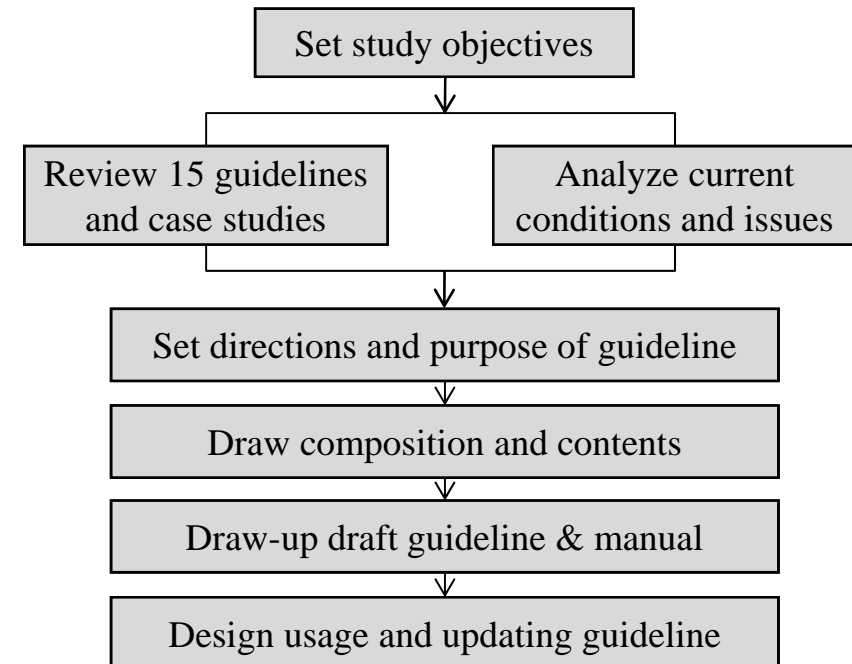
Set study objectives

Review 15 guidelines and case studies

Analyze current conditions and issues

Set directions and purpose of guideline

Draw composition and contents

Draw-up draft guideline & manual

Design usage and updating guideline